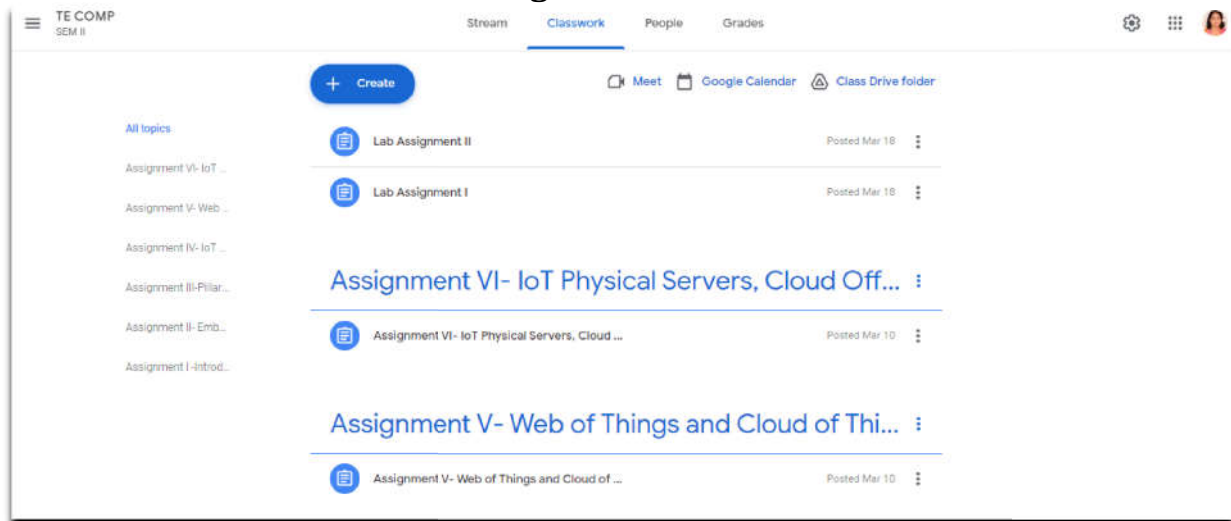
TE COMP
SEM II

Stream Classwork People Grades

Create

Meet Google Calendar Class Drive folder

All topics

Assignment VI- IoT ...

Assignment V- Web ...

Assignment IV- IoT ...

Assignment III-Pillar...

Assignment II- Emb...

Assignment I -Introd...

Lab Assignment II Posted Mar 18

Lab Assignment I Posted Mar 18

Assignment VI- IoT Physical Servers, Cloud Off...

Assignment VI- IoT Physical Servers, Cloud ... Posted Mar 10

Assignment V- Web of Things and Cloud of Thi...

Assignment V- Web of Things and Cloud of ... Posted Mar 10